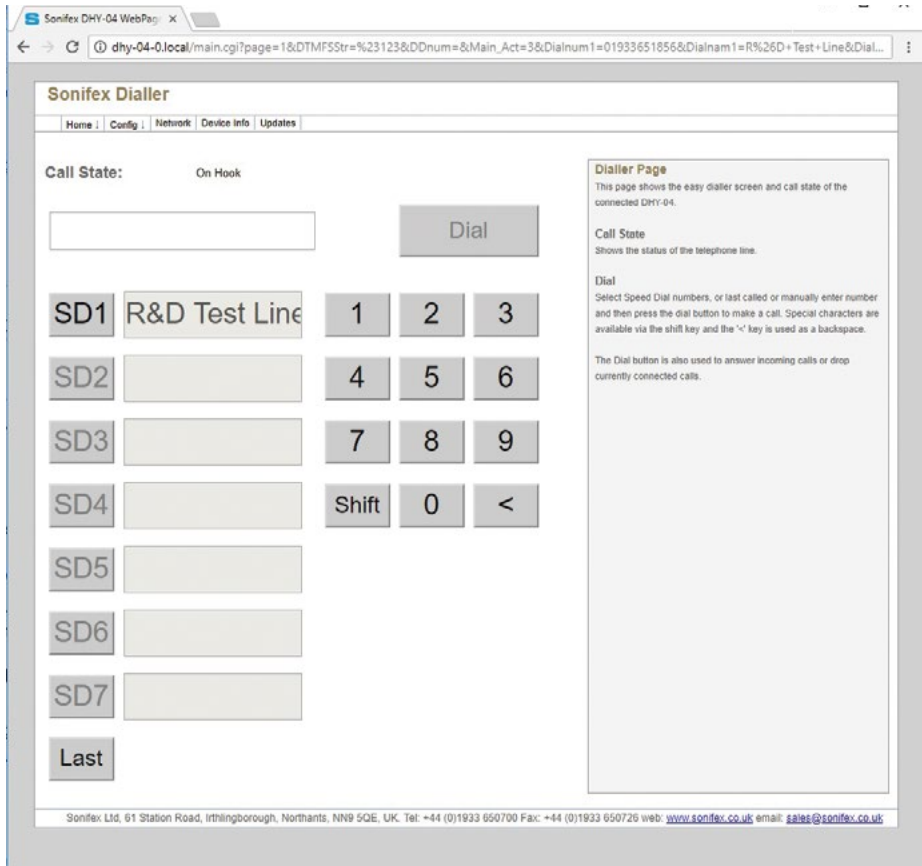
Sonifex DHY-04 WebPag ×

dhy-04-0.local/main.cgi?page=1&DTMFSStr=%23123&DDnum=&Main_Act=3&Dialnum1=01933651856&Dialnam1=R%26D+Test+Line&Dial...

Sonifex Dialler

Home ↓ | Config ↓ | Network | Device Info | Updates

Call State: On Hook

Dial

SD1 R&D Test Line

SD2

SD3

SD4

SD5

SD6

SD7

Last

1 2 3

4 5 6

7 8 9

Shift 0 <

Dialler Page
This page shows the easy dialler screen and call state of the connected DHY-04.

Call State
Shows the status of the telephone line.

Dial
Select Speed Dial numbers, or last called or manually enter number and then press the dial button to make a call. Special characters are available via the shift key and the '<' key is used as a backspace.

The Dial button is also used to answer incoming calls or drop currently connected calls.

Sonifex Ltd, 61 Station Road, Irthlingborough, Northants, NN9 5QE, UK. Tel: +44 (0)1933 650700 Fax: +44 (0)1933 650726 web: www.sonifex.co.uk email: sales@sonifex.co.uk